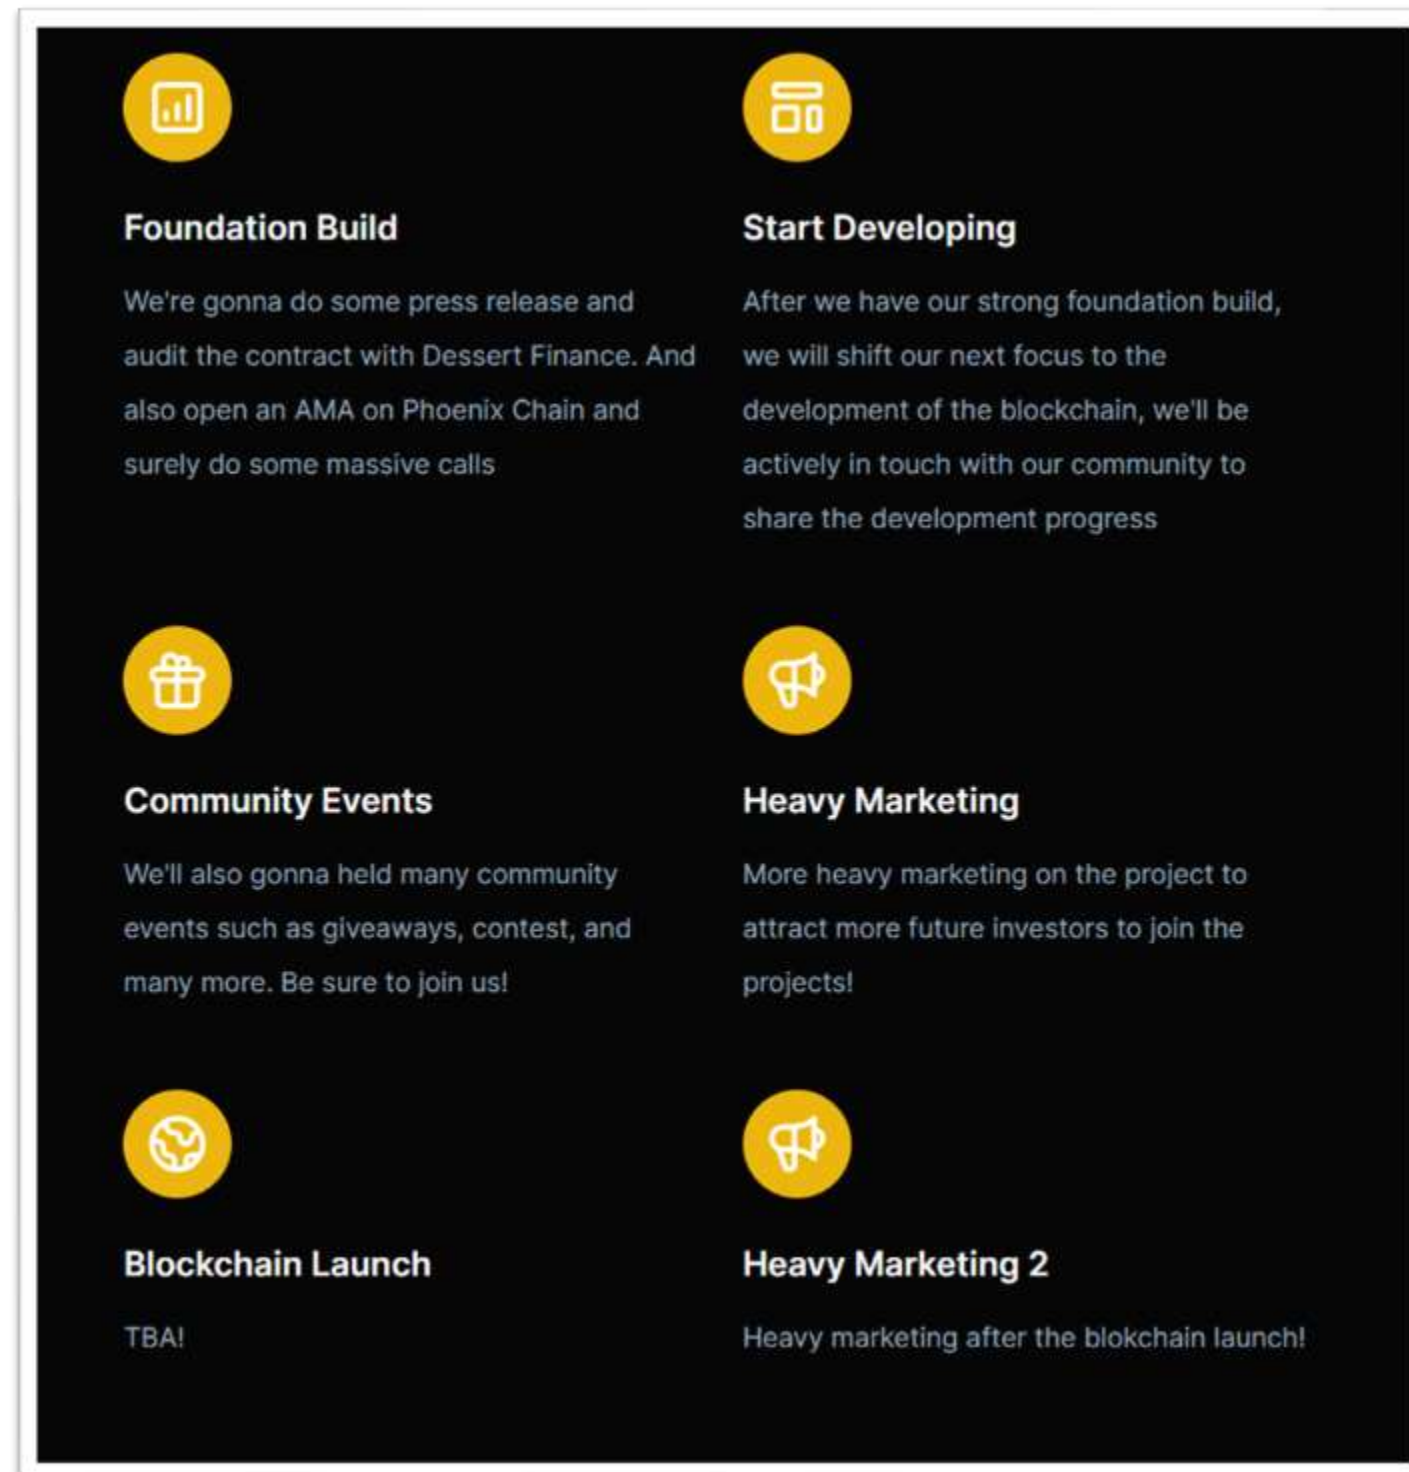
Foundation Build

We're gonna do some press release and audit the contract with Dessert Finance. And also open an AMA on Phoenix Chain and surely do some massive calls

Start Developing

After we have our strong foundation build, we will shift our next focus to the development of the blockchain, we'll be actively in touch with our community to share the development progress

Community Events

We'll also gonna held many community events such as giveaways, contest, and many more. Be sure to join us!

Heavy Marketing

More heavy marketing on the project to attract more future investors to join the projects!

Blockchain Launch

TBA!

Heavy Marketing 2

Heavy marketing after the blokchain launch!